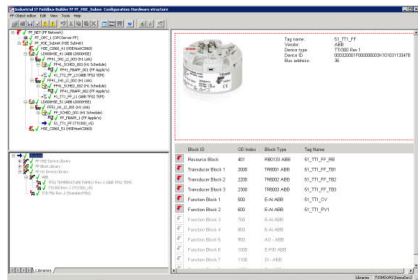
Industrial IT Fieldbus Builder PF PF_HSE_Subnet Configuration Hardware structure

PF Object editor Edit View Tools Help

Tag name: 61_TT1_FF
Vendor: ABB
Device type: TTX300 Rev 1
Device ID: 000320000 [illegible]
Bus address: 36

| Block ID | OD Index | Block Type | Tag Name |
|---|---|---|---|
| Resource Block | 401 | RB0120 ABB | 61_TT1_FF_RB |
| Transducer Block 1 | 2000 | TR0001 ABB | 61_TT1_FF_TB1 |
| Transducer Block 2 | 2200 | TR0002 ABB | 61_TT1_FF_TB2 |
| Transducer Block 3 | 2400 | TR0003 ABB | 61_TT1_FF_TB3 |
| Function Block 1 | 600 | E-AI ABB | 61_TT1_CV |
| Function Block 2 | 650 | E-AI ABB | 61_TT1_PV1 |
| Function Block 3 | 700 | E-AI ABB | |
| Function Block 4 | 800 | E-AI ABB | |
| Function Block 5 | 900 | AO ABB | |
| Function Block 6 | 950 | E-PID ABB | |
| Function Block 7 | 1100 | DI ABB | |

Libraries

Libraries TTOMOAO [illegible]